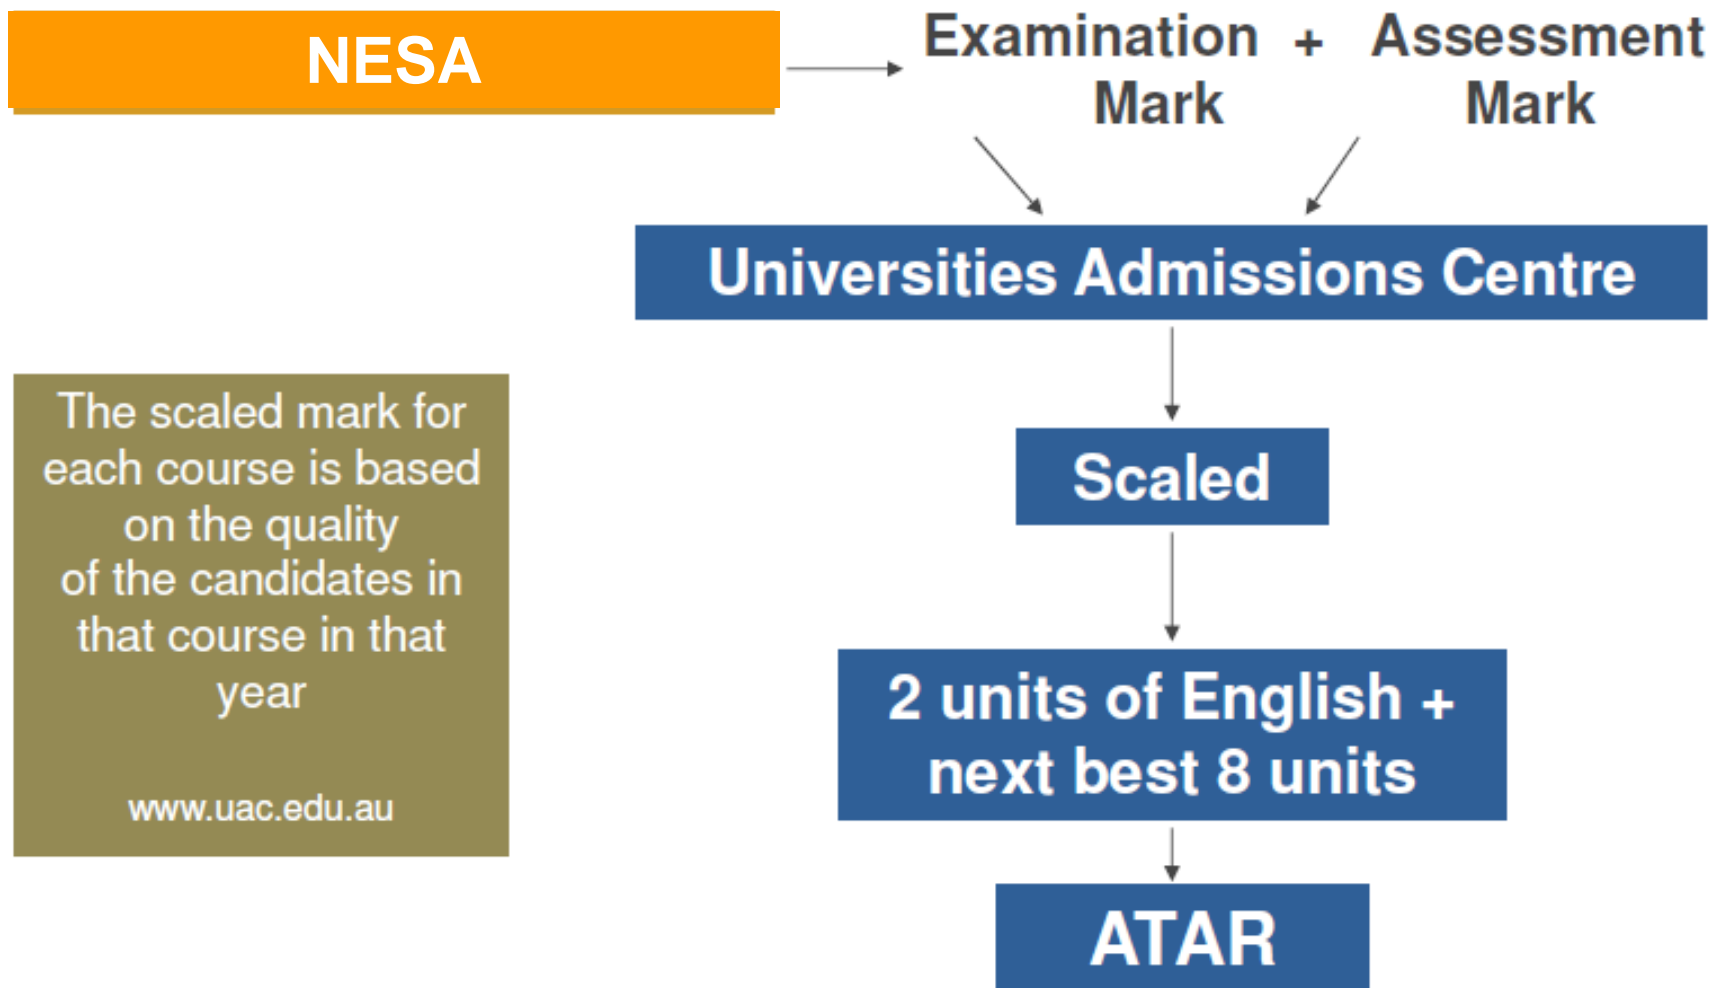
NESA

Examination Mark + Assessment Mark

Universities Admissions Centre

Scaled

2 units of English + next best 8 units

ATAR

The scaled mark for each course is based on the quality of the candidates in that course in that year

www.uac.edu.au